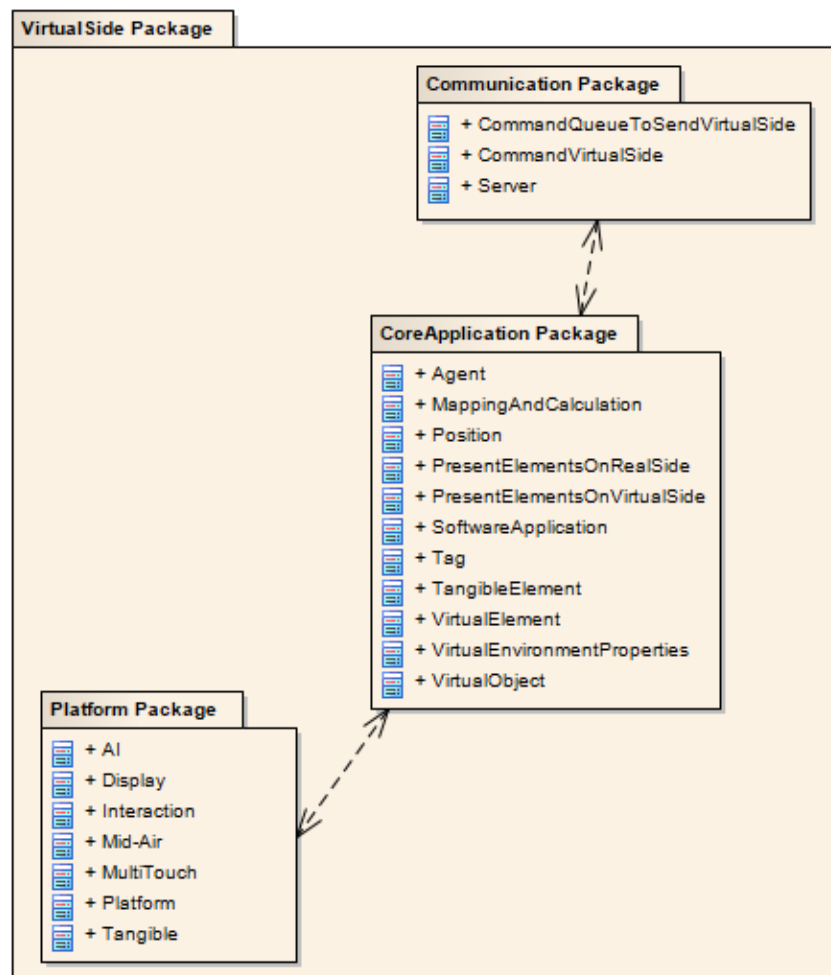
VirtualSide Package

Communication Package

+ CommandQueueToSendVirtualSide
+ CommandVirtualSide
+ Server

CoreApplication Package

+ Agent
+ MappingAndCalculation
+ Position
+ PresentElementsOnRealSide
+ PresentElementsOnVirtualSide
+ SoftwareApplication
+ Tag
+ TangibleElement
+ VirtualElement
+ VirtualEnvironmentProperties
+ VirtualObject

Platform Package

+ AI
+ Display
+ Interaction
+ Mid-Air
+ MultiTouch
+ Platform
+ Tangible